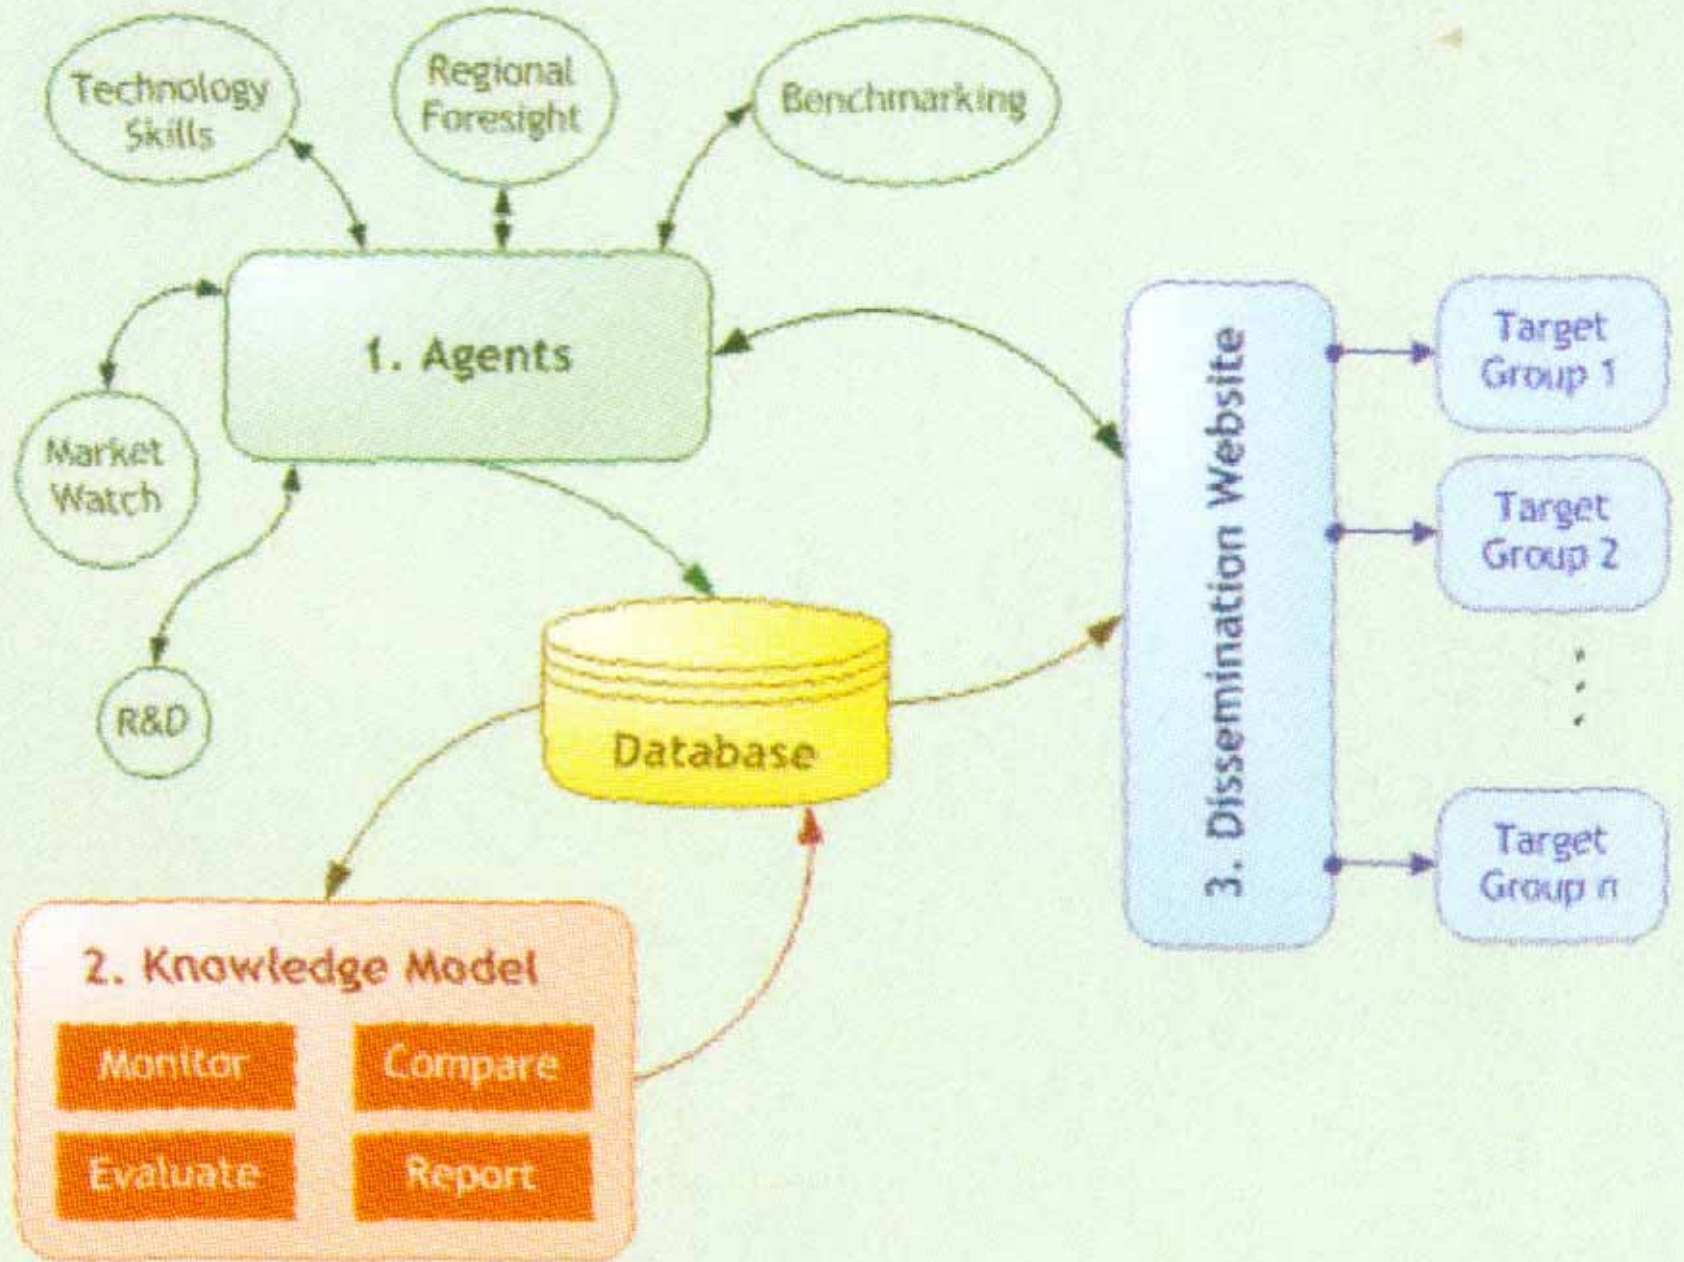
Technology Skills

Regional Foresight

Benchmarking

1. Agents

Market Watch

R&D

Database

3. Dissemination Website

Target Group 1

Target Group 2

Target Group n

2. Knowledge Model

Monitor

Compare

Evaluate

Report